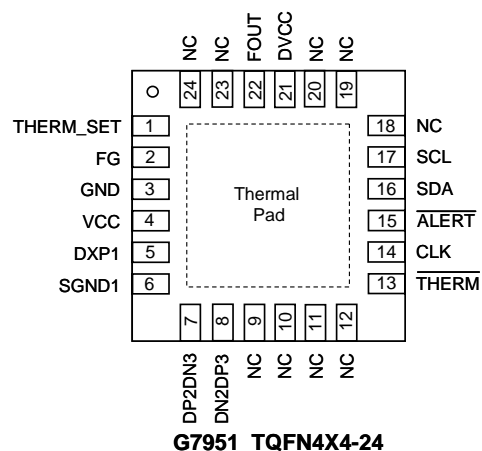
NC NC FOUT DVCC NC NC

24 23 22 21 20 19

THERM_SET 1
FG 2
GND 3
VCC 4
DXP1 5
SGND1 6

18 NC
17 SCL
16 SDA
15 $\overline{\text{ALERT}}$
14 CLK
13 $\overline{\text{THERM}}$

Thermal Pad

7 8 9 10 11 12

DP2DN3 DN2DP3 NC NC NC NC

G7951 TQFN4X4-24